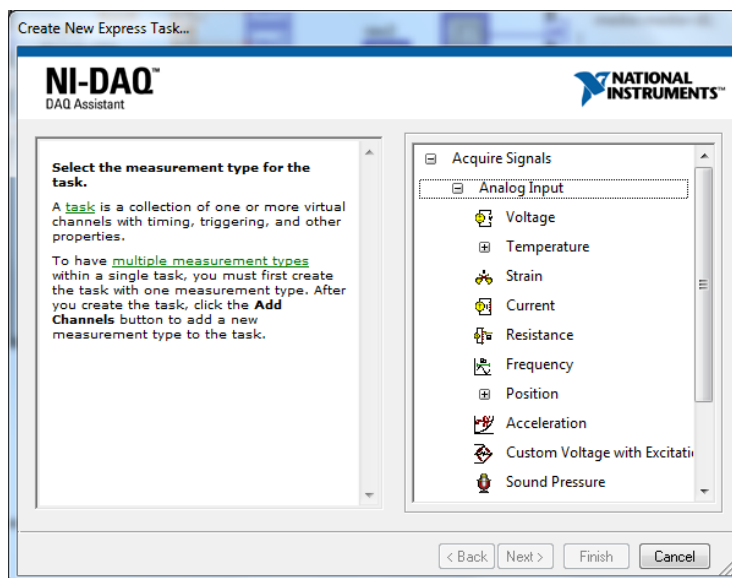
Create New Express Task...

NI-DAQ™
DAQ Assistant

NATIONAL INSTRUMENTS™

Select the measurement type for the task.

A task is a collection of one or more virtual channels with timing, triggering, and other properties.

To have multiple measurement types within a single task, you must first create the task with one measurement type. After you create the task, click the Add Channels button to add a new measurement type to the task.

⊟ Acquire Signals
⊟ Analog Input
Voltage
⊞ Temperature
Strain
Current
Resistance
Frequency
⊞ Position
Acceleration
Custom Voltage with Excitati
Sound Pressure

< Back
Next >
Finish
Cancel